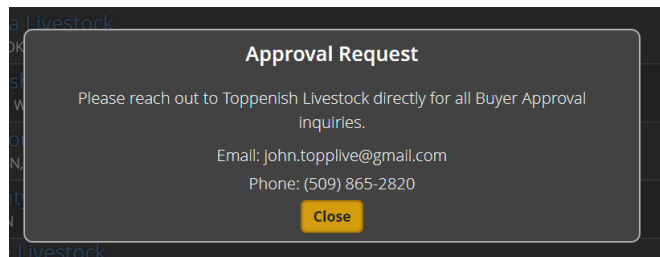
a Livestock
OK
sh
W
op
N,
nt
N
l Livestock

Approval Request

Please reach out to Toppenish Livestock directly for all Buyer Approval inquiries.

Email: john.topplive@gmail.com

Phone: (509) 865-2820

Close